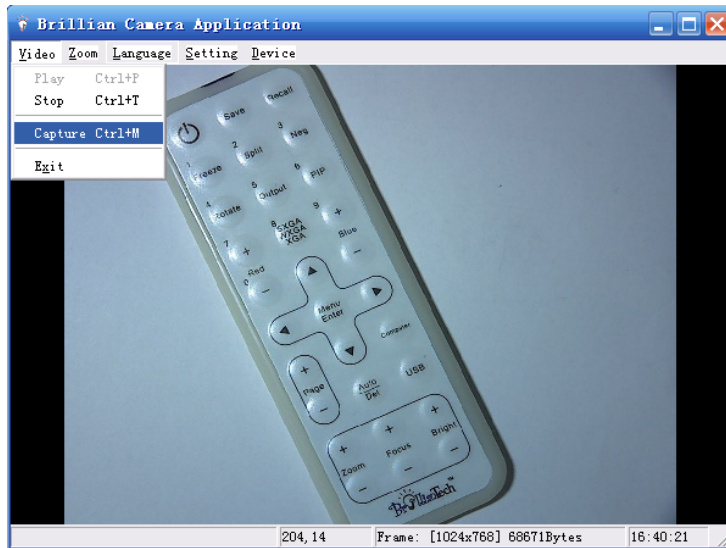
Brillian Camera Application

Video Zoom Language Setting Device

Play Ctrl+P
Stop Ctrl+T
Capture Ctrl+M
Exit

Save Recall
1 Freeze 2 Split 3 Neg
4 Rotate 5 Output 6 PIP
7 + Red 8 SXGA XGA 9 + Blue
0 −
Menu Enter
Computer
Page + −
Auto Del
USB
Zoom + −
Focus + −
Bright + −
BrillianTech

204,14 Frame: [1024x768] 68671Bytes 16:40:21